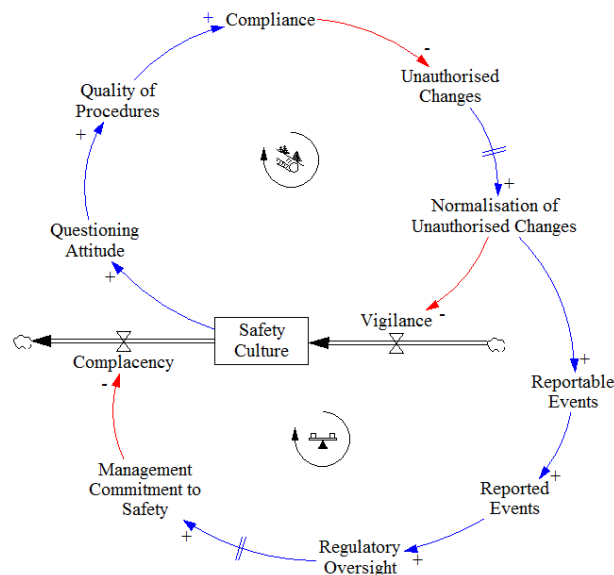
+ Compliance

-

Unauthorised Changes

+

Normalisation of Unauthorised Changes

Quality of Procedures

+

Questioning Attitude

+

Safety Culture

Vigilance

-

Complacency

-

+

Reportable Events

Reported Events

+

Management Commitment to Safety

+

Regulatory Oversight

+